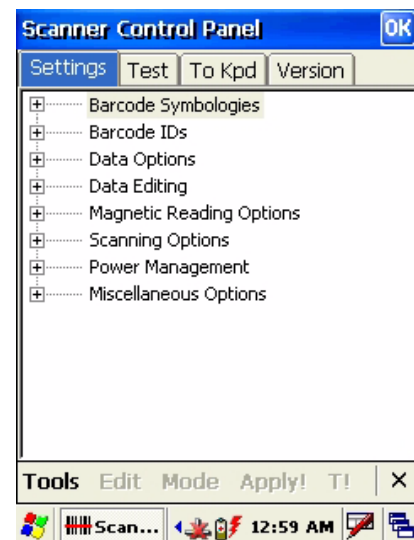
Scanner Control Panel OK

Settings Test To Kpd Version

Barcode Symbologies
Barcode IDs
Data Options
Data Editing
Magnetic Reading Options
Scanning Options
Power Management
Miscellaneous Options

Tools Edit Mode Apply! T! ×

Scan... 12:59 AM